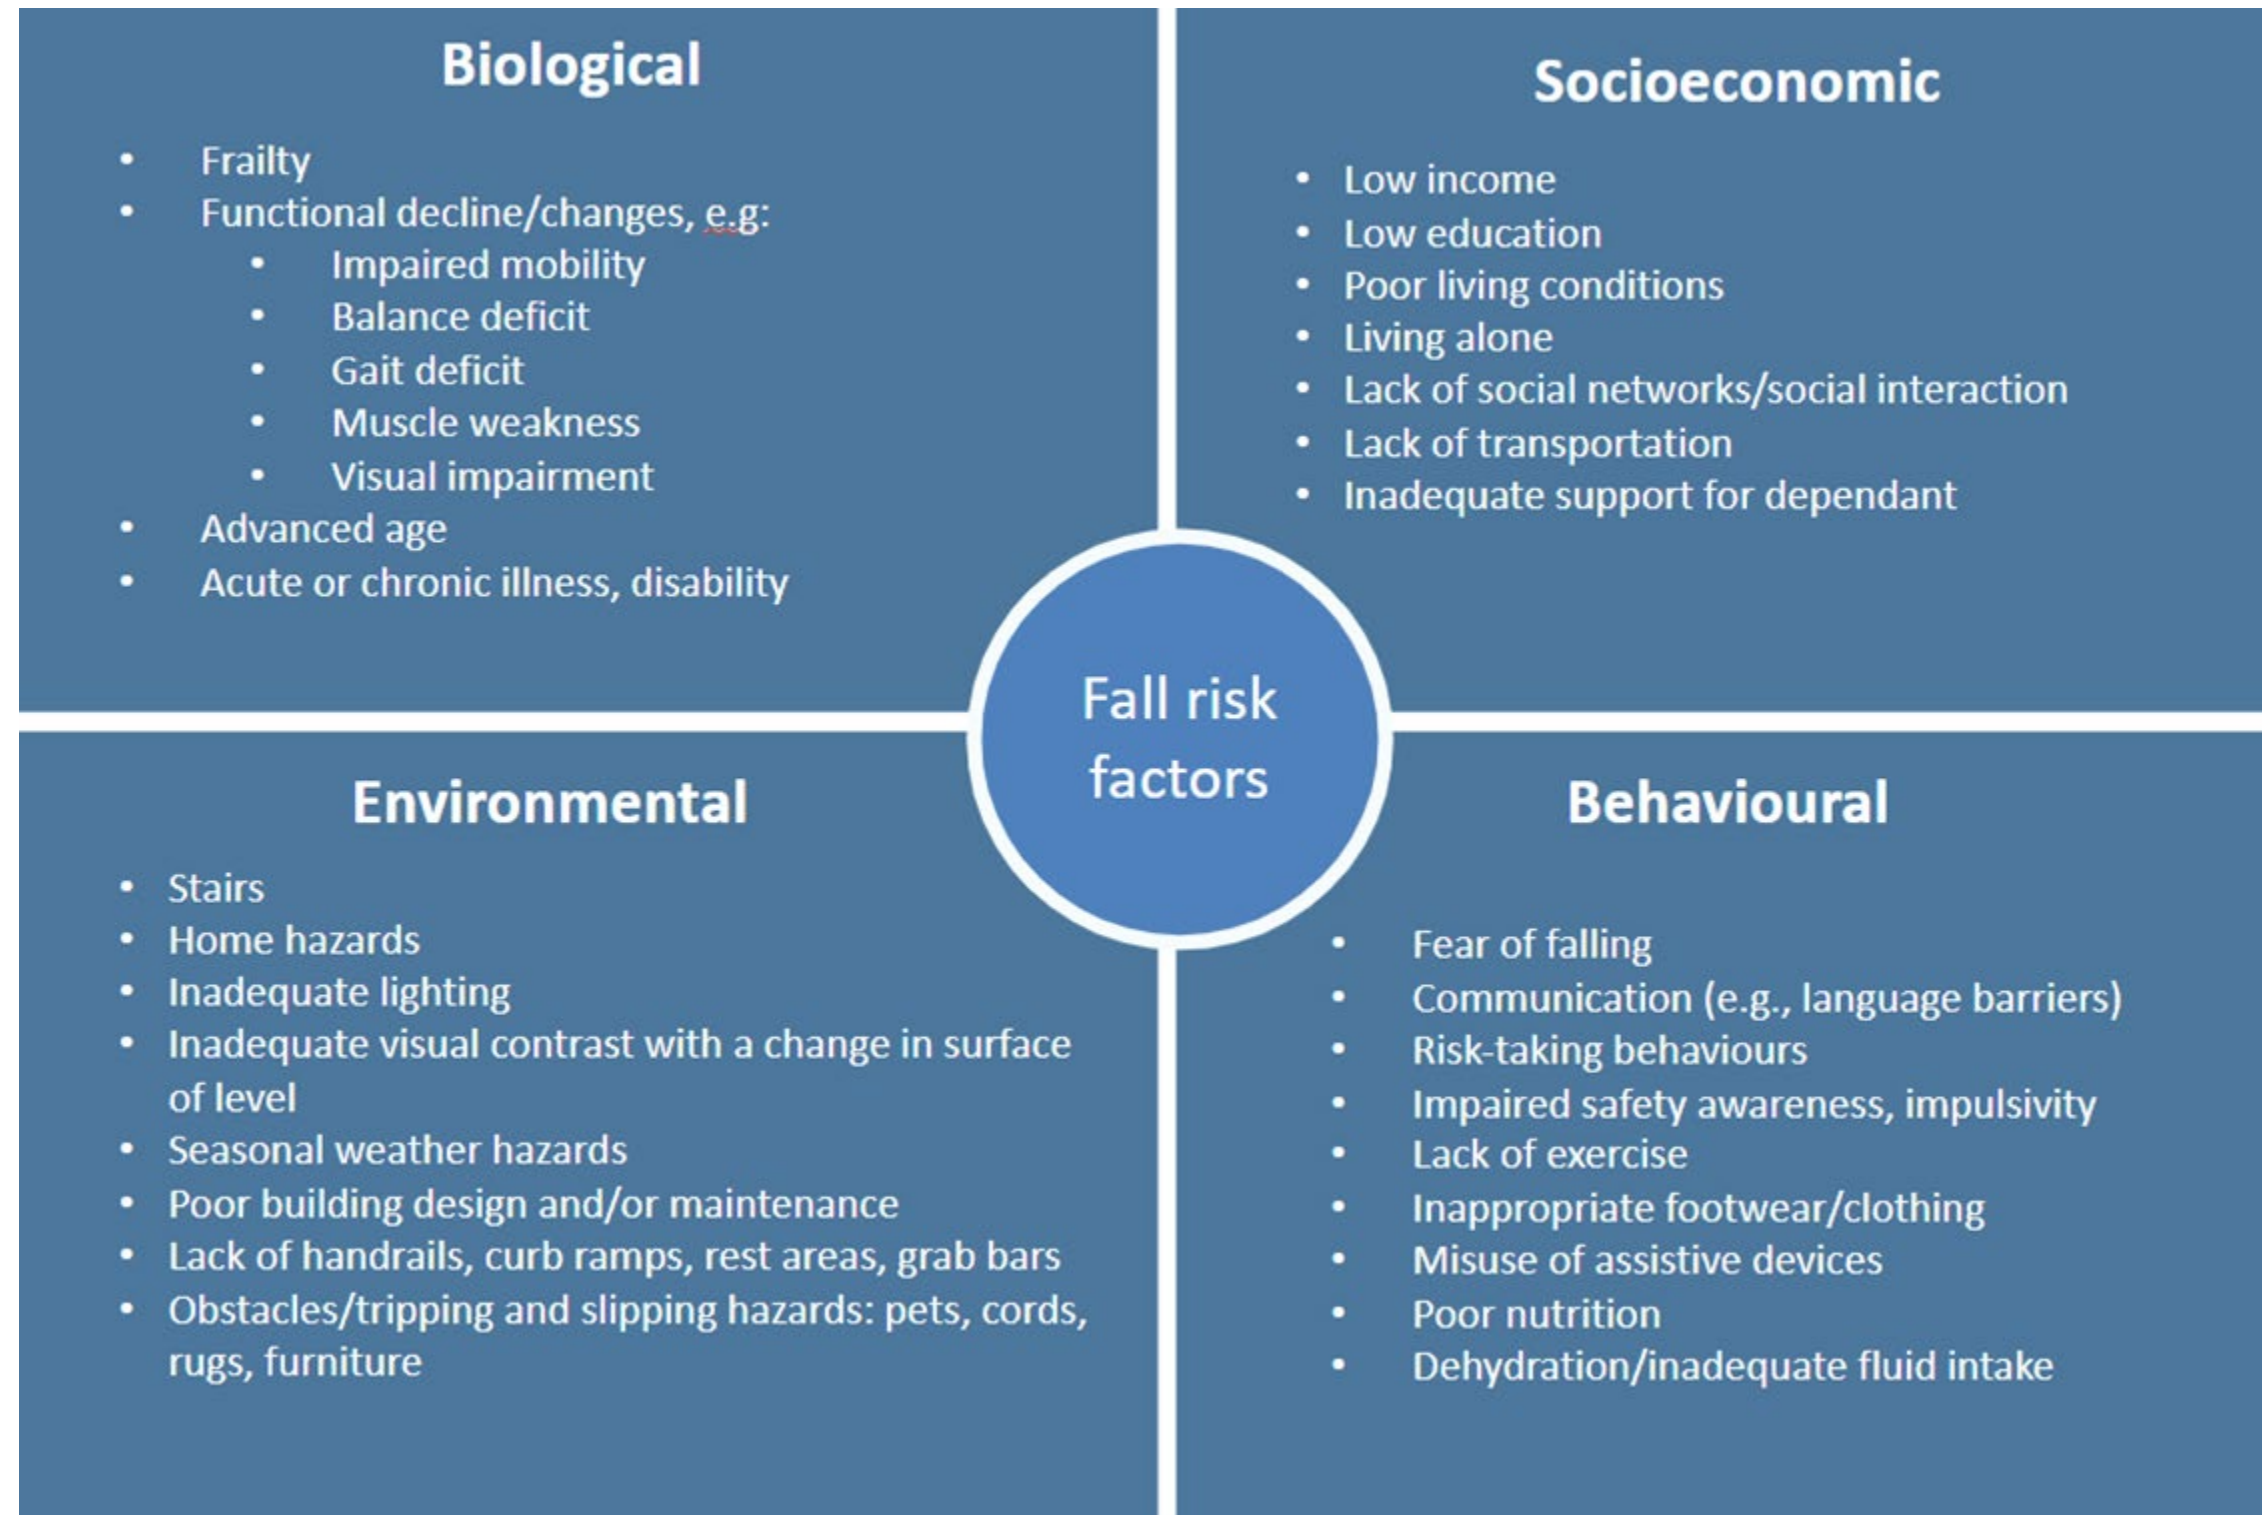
Biological

- Frailty
- Functional decline/changes, e.g:
  - Impaired mobility
  - Balance deficit
  - Gait deficit
  - Muscle weakness
  - Visual impairment
- Advanced age
- Acute or chronic illness, disability

Socioeconomic

- Low income
- Low education
- Poor living conditions
- Living alone
- Lack of social networks/social interaction
- Lack of transportation
- Inadequate support for dependant

Fall risk factors

Environmental

- Stairs
- Home hazards
- Inadequate lighting
- Inadequate visual contrast with a change in surface of level
- Seasonal weather hazards
- Poor building design and/or maintenance
- Lack of handrails, curb ramps, rest areas, grab bars
- Obstacles/tripping and slipping hazards: pets, cords, rugs, furniture

Behavioural

- Fear of falling
- Communication (e.g., language barriers)
- Risk-taking behaviours
- Impaired safety awareness, impulsivity
- Lack of exercise
- Inappropriate footwear/clothing
- Misuse of assistive devices
- Poor nutrition
- Dehydration/inadequate fluid intake